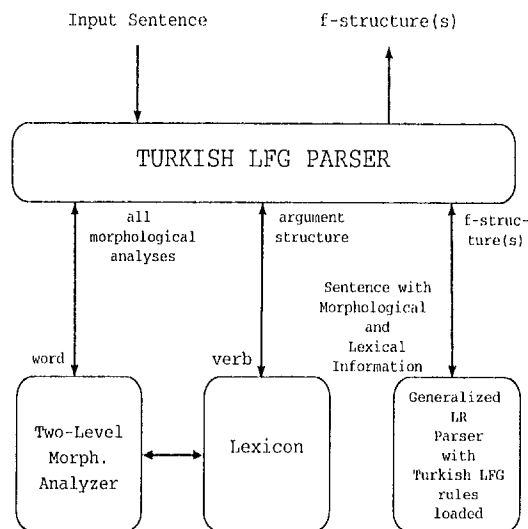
Input Sentence

f-structure(s)

TURKISH LFG PARSER

all morphological analyses

argument structure

f-structure(s)

Sentence with Morphological and Lexical Information

word

verb

Two-Level Morph. Analyzer

Lexicon

Generalized LR Parser with Turkish LFG rules loaded